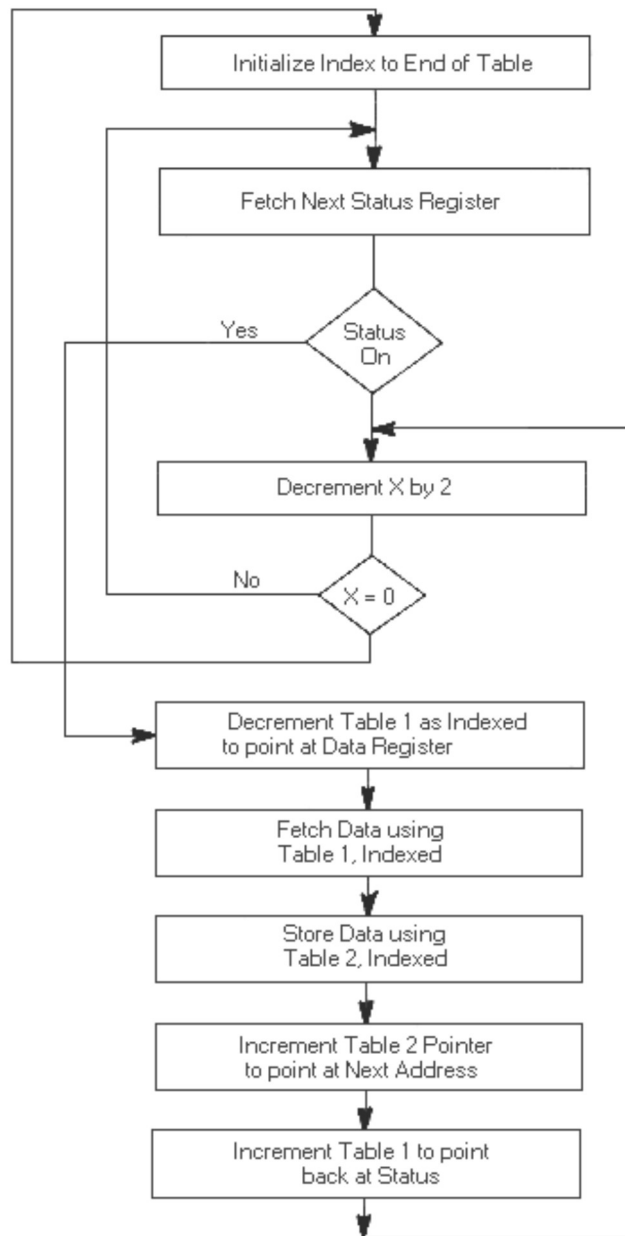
Initialize Index to End of Table

Fetch Next Status Register

Yes

Status On

Decrement X by 2

No

X = 0

Decrement Table 1 as Indexed to point at Data Register

Fetch Data using Table 1, Indexed

Store Data using Table 2, Indexed

Increment Table 2 Pointer to point at Next Address

Increment Table 1 to point back at Status